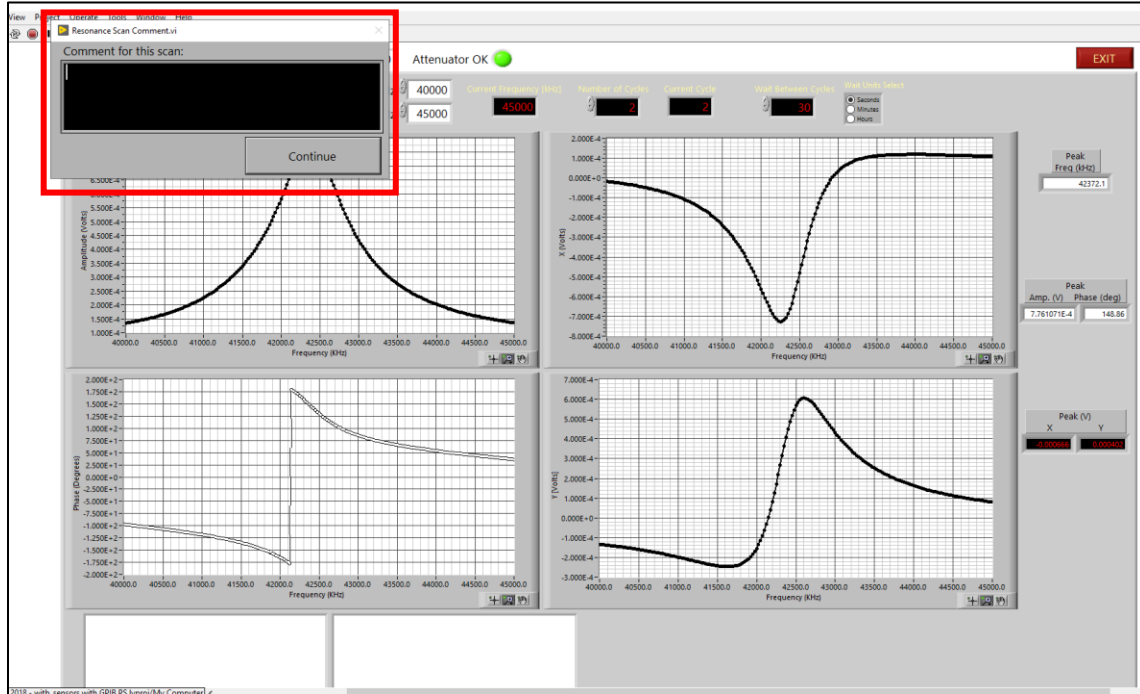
View Project Operate Tools Window Help

Resonance Scan Comment.vi

Comment for this scan:

Continue

Attenuator OK

EXIT

40000

45000

Current Frequency (KHz)
45000

Number of Cycles
2

Current Cycle
2

Wait Between Cycles
30

Wait Units Select
Seconds
Minutes
Hours

6.500E-4
6.000E-4
5.500E-4
5.000E-4
4.500E-4
4.000E-4
3.500E-4
3.000E-4
2.500E-4
2.000E-4
1.500E-4
1.000E-4
Amplitude (Volts)
40000.0 40500.0 41000.0 41500.0 42000.0 42500.0 43000.0 43500.0 44000.0 44500.0 45000.0
Frequency (KHz)

2.000E-4
1.000E-4
0.000E+0
-1.000E-4
-2.000E-4
-3.000E-4
-4.000E-4
-5.000E-4
-6.000E-4
-7.000E-4
-8.000E-4
X (Volts)
40000.0 40500.0 41000.0 41500.0 42000.0 42500.0 43000.0 43500.0 44000.0 44500.0 45000.0
Frequency (KHz)

Peak
Freq (kHz)
42372.1

Peak
Amp. (V) Phase (deg)
7.761071E-4
148.86

2.000E+2
1.750E+2
1.500E+2
1.250E+2
1.000E+2
7.500E+1
5.000E+1
2.500E+1
0.000E+0
-2.500E+1
-5.000E+1
-7.500E+1
-1.000E+2
-1.250E+2
-1.500E+2
-1.750E+2
-2.000E+2
Phase (Degrees)
40000.0 40500.0 41000.0 41500.0 42000.0 42500.0 43000.0 43500.0 44000.0 44500.0 45000.0
Frequency (KHz)

7.000E-4
6.000E-4
5.000E-4
4.000E-4
3.000E-4
2.000E-4
1.000E-4
0.000E+0
-1.000E-4
-2.000E-4
-3.000E-4
Y (Volts)
40000.0 40500.0 41000.0 41500.0 42000.0 42500.0 43000.0 43500.0 44000.0 44500.0 45000.0
Frequency (KHz)

Peak (V)
X Y
-0.000666
0.000400

2018 - with sensors with GPIB PS.lvproj/My Computer